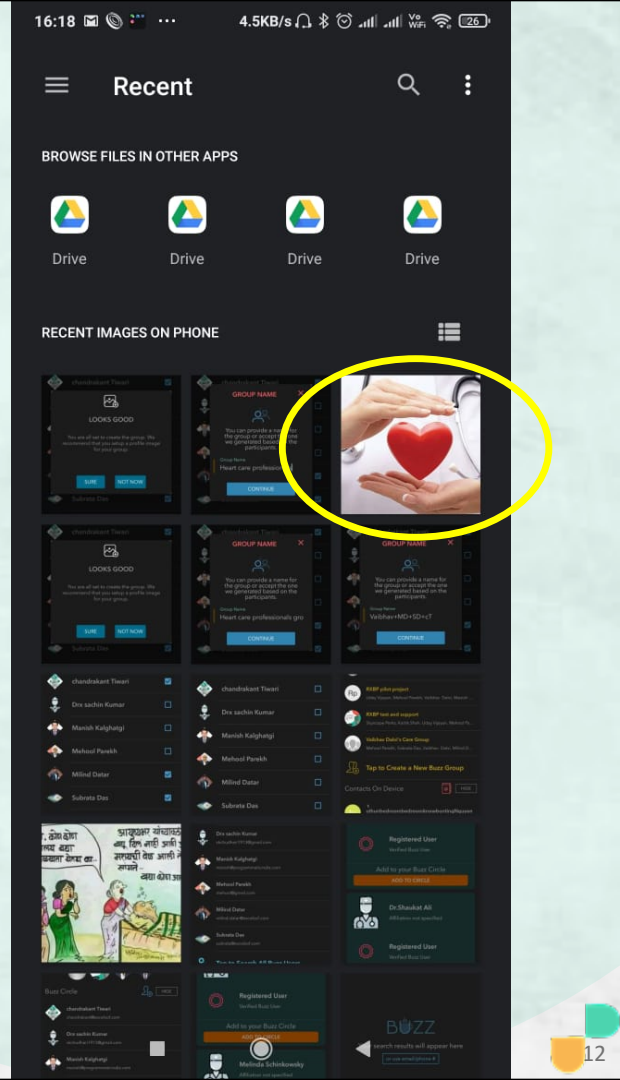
16:18 4.5KB/s 26

Recent

BROWSE FILES IN OTHER APPS

Drive
Drive
Drive
Drive

RECENT IMAGES ON PHONE

chandrakant Tiwari
LOOKS GOOD
SURE NOT NOW
Subrata Das

GROUP NAME
You can provide a name for the group or accept the one we generated based on the participants.
Group Name
Heart care professio
CONTINUE

LOOKS GOOD
SURE NOT NOW

GROUP NAME
You can provide a name for the group or accept the one we generated based on the participants.
Group Name
Heart care professionals gro
CONTINUE

GROUP NAME
You can provide a name for the group or accept the one we generated based on the participants.
Group Name
Vebhav+MD+SD+cT
CONTINUE

chandrakant Tiwari
Drs sachin Kumar
Manish Kalghatgi
Mehool Parekh
Milind Datar
Subrata Das

chandrakant Tiwari
Drs sachin Kumar
Manish Kalghatgi
Mehool Parekh
Milind Datar
Subrata Das

RVBF pilot project
RVBF test and support
Vaibhav Dalvi's Care Group
Tap to Create a New Buzz Group
Contacts On Device

Drs sachin Kumar
Manish Kalghatgi
Mehool Parekh
Milind Datar
Subrata Das

Registered User
Add to your Buzz Circle
ADD TO CIRCLE
Dr.Shaukat Ali
Registered User

Buzz Circle
chandrakant Tiwari
Drs sachin Kumar
Manish Kalghatgi

Registered User
Add to your Buzz Circle
Melinda Schnikowsky

BUZZ
search results will appear here

12